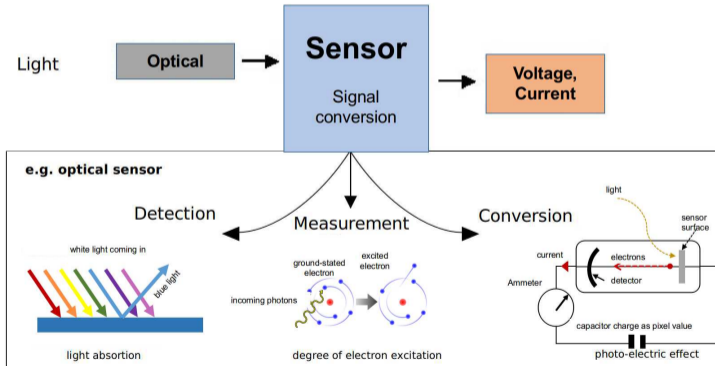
Light

Optical

Sensor

Signal conversion

Voltage, Current

e.g. optical sensor

Detection

Measurement

Conversion

white light coming in

blue light

light absorption

ground-stated electron

excited electron

incoming photons

degree of electron excitation

light

sensor surface

current

electrons

detector

Ammeter

capacitor charge as pixel value

photo-electric effect